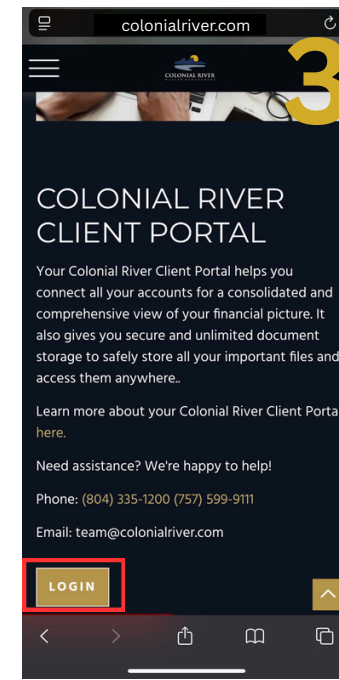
colonialriver.com

COLONIAL RIVER

3

COLONIAL RIVER CLIENT PORTAL

Your Colonial River Client Portal helps you connect all your accounts for a consolidated and comprehensive view of your financial picture. It also gives you secure and unlimited document storage to safely store all your important files and access them anywhere..

Learn more about your Colonial River Client Porta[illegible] here.

Need assistance? We're happy to help!

Phone: (804) 335-1200 (757) 599-9111

Email: team@colonialriver.com

LOGIN